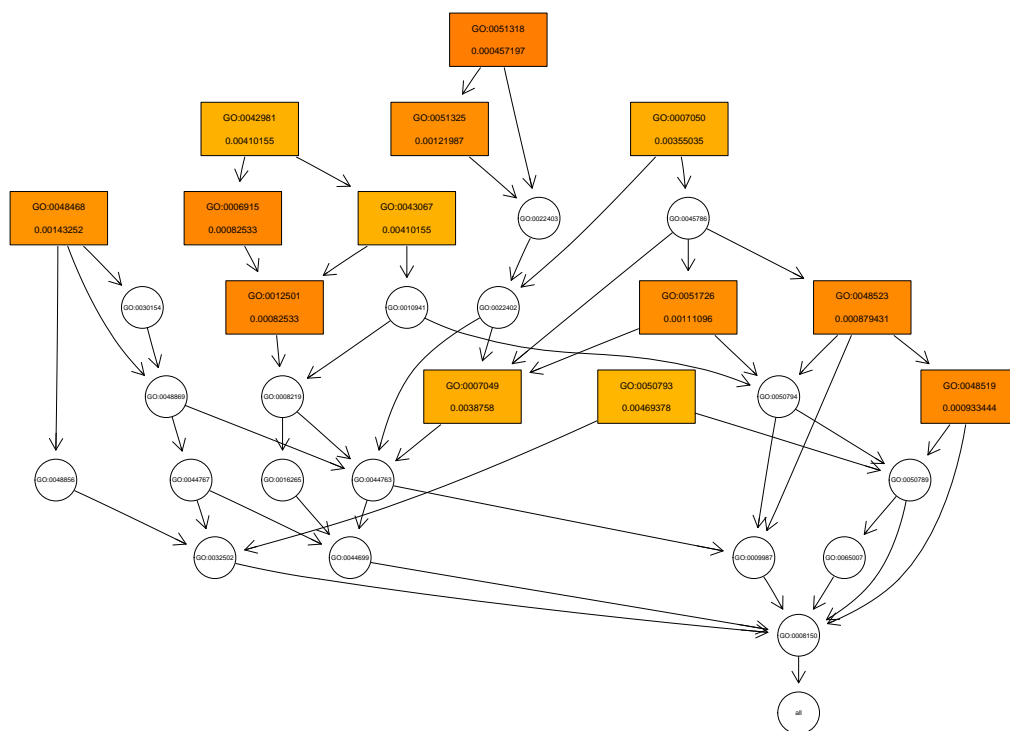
GO:0051318
0.000457197

GO:0042981
0.00410155

GO:0051325
0.00121987

GO:0007050
0.00355035

GO:0048468
0.00143252

GO:0006915
0.00082533

GO:0043067
0.00410155

GO:0022403

GO:0045786

GO:0030154

GO:0012501
0.00082533

GO:0010941

GO:0022402

GO:0051726
0.00111096

GO:0048523
0.000879431

GO:0048869

GO:0008219

GO:0007049
0.0038758

GO:0050793
0.00469378

GO:0050794

GO:0048519
0.000933444

GO:0048856

GO:0044767

GO:0016265

GO:0044763

GO:0050789

GO:0032502

GO:0044699

GO:0009987

GO:0065007

GO:0008150

all